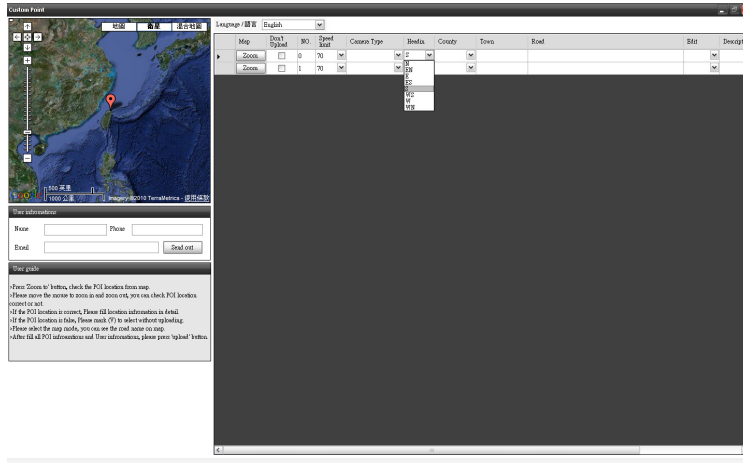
Custom Point

地圖 衛星 混合地圖

500 英里
1000 公里
Imagery ©2010 TerraMetrics - 使用條款

User information

Name
Phone
Email
Send out

User guide

>Press 'Zoom to' button, check the POI location from map.
>Please move the mouse to zoom in and zoom out, you can check POI location correct or not.
>If the POI location is correct, Please fill location information in detail.
>If the POI location is false, Please mark (V) to select without uploading.
>Please select the map mode, you can see the road name on map.
>After fill all POI informations and User informations, please press 'upload' button.

Language / 語言 English

| | Map | Don't Upload | NO. | Speed limit | Camera Type | Headin | County | Town | Road | Edit | Descript |
|---|---|---|---|---|---|---|---|---|---|---|---|
| ▸ | Zoom | | 0 | 70 | | S | | | | | |
| | Zoom | | 1 | 70 | | | | | | | |

N
EN
E
ES
S
WS
W
WN